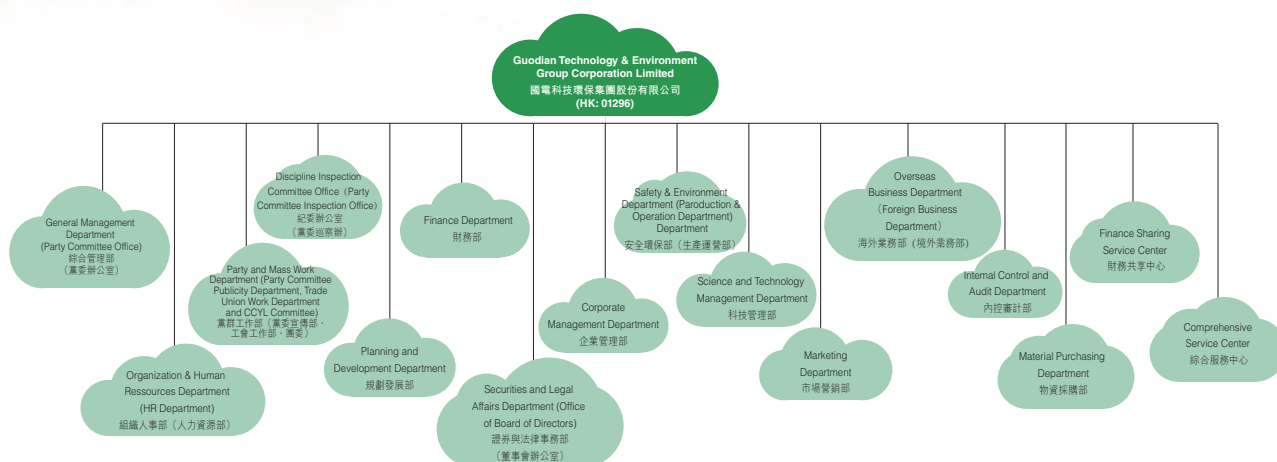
Guodian Technology & Environment Group Corporation Limited
國電科技環保集團股份有限公司
(HK: 01296)

General Management Department (Party Committee Office)
綜合管理部
（黨委辦公室）

Organization & Human Ressources Department (HR Department)
組織人事部（人力資源部）

Discipline Inspection Committee Office（Party Committee Inspection Office）
紀委辦公室
（黨委巡察辦）

Party and Mass Work Department (Party Committee Publicity Department, Trade Union Work Department and CCYL Committee)
黨群工作部（黨委宣傳部、工會工作部、團委）

Planning and Development Department
規劃發展部

Finance Department
財務部

Securities and Legal Affairs Department (Office of Board of Directors)
證券與法律事務部
（董事會辦公室）

Corporate Management Department
企業管理部

Safety & Environment Department (Paroduction & Operation Department) Department
安全環保部（生產運營部）

Science and Technology Management Department
科技管理部

Marketing Department
市場營銷部

Overseas Business Department（Foreign Business Department）
海外業務部（境外業務部）

Internal Control and Audit Department
內控審計部

Material Purchasing Department
物資採購部

Finance Sharing Service Center
財務共享中心

Comprehensive Service Center
綜合服務中心